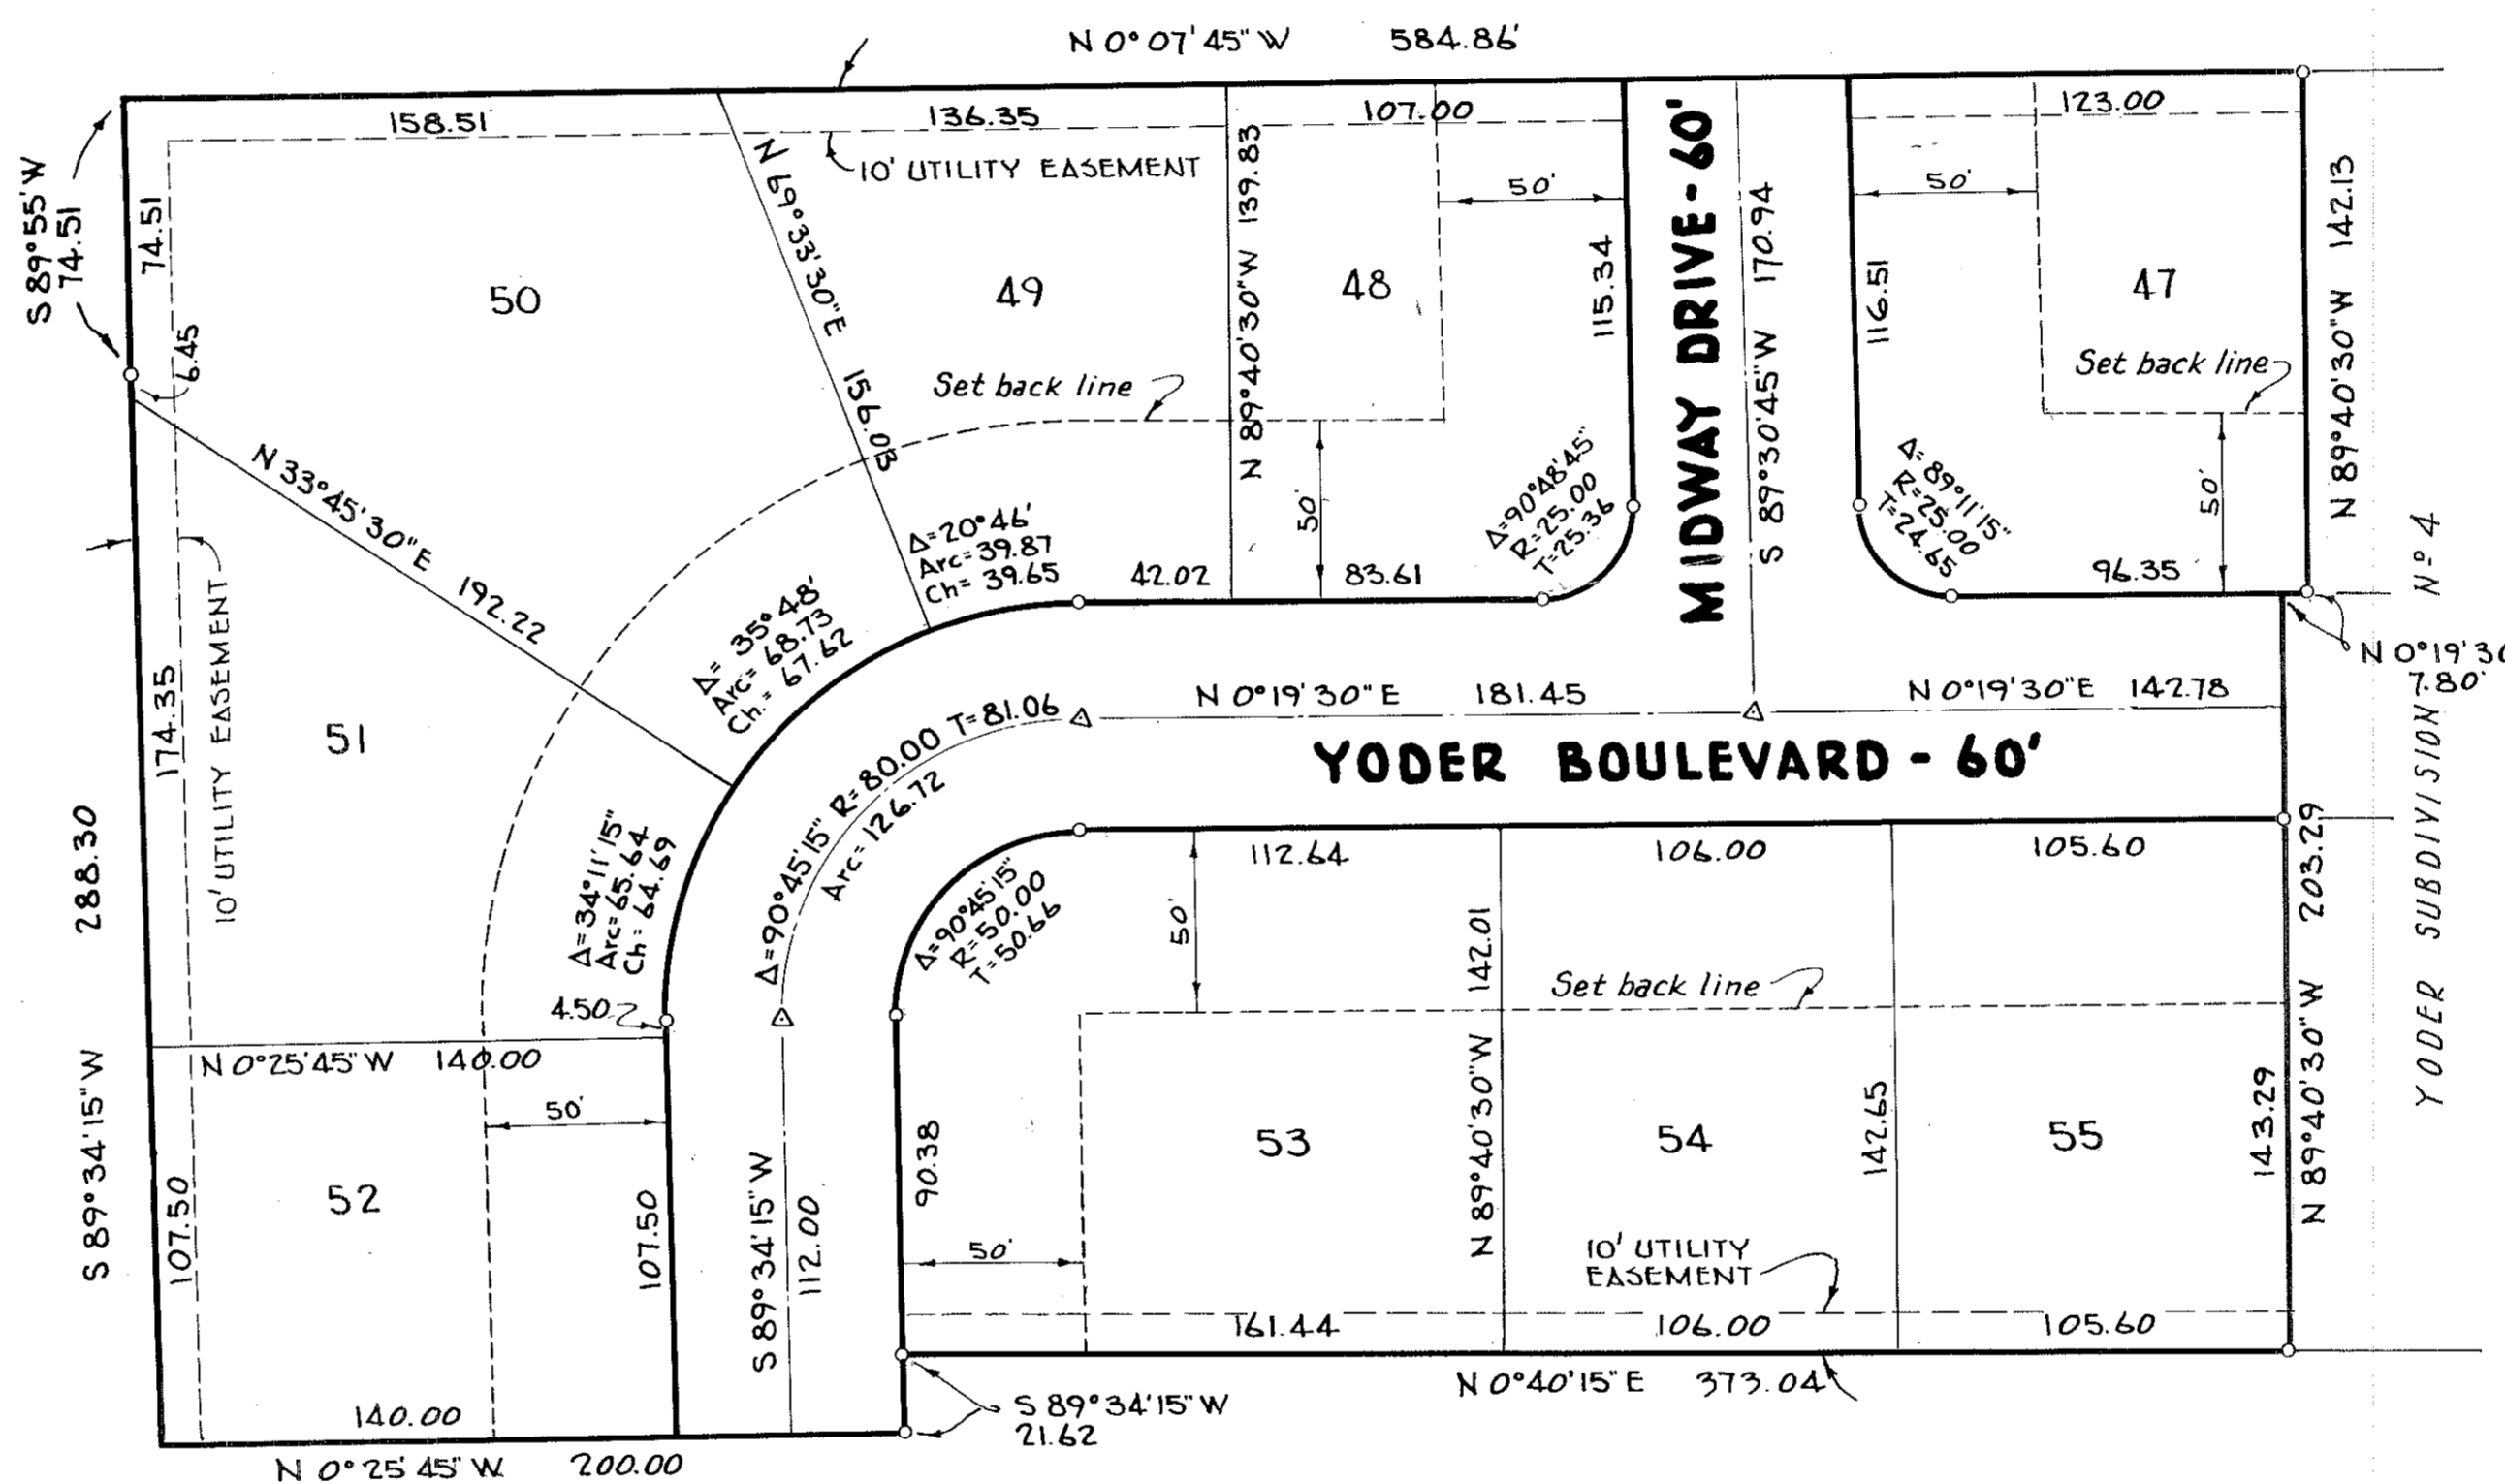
N 0° 07' 45" W 584.86'

158.51
136.35
107.00
123.00
10' UTILITY EASEMENT
N 69°33'30" E 156.03
N 89°40'30" W 139.83
50'
50'
S 89°55' W 74.51
74.51
50
49
48
115.34
MIDWAY DRIVE - 60'
S 89°30'45" W 170.94
116.51
47
N 89°40'30" W 142.13
6.45
Set back line
Set back line
N 33°45'30" E 192.22
50'
$\Delta$=90°48'45" R=25.00 T=25.36
$\Delta$=89°11'15" R=25.00 T=24.65
50'
$\Delta$=20°46' Arc=39.87 Ch=39.65
42.02
83.61
96.35
$\Delta$=35°48' Arc=68.73 Ch.=67.62
N 0°19'30" 7.80'
N 0°19'30" E 181.45
N 0°19'30" E 142.78
174.35
10' UTILITY EASEMENT
51
R=80.00 T=81.06
YODER BOULEVARD - 60'
YODER SUBDIVISION Nº 4
$\Delta$=90°45'15" Arc=126.72
288.30
$\Delta$=34°11'15" Arc=65.64 Ch=64.69
$\Delta$=90°45'15" R=50.00 T=50.66
112.64
106.00
105.60
203.29
50'
142.01
Set back line
4.50
N 0°25'45" W 140.00
50'
S 89°34'15" W
107.50
52
107.50
S 89°34'15" W 112.00
90.38
53
N 89°40'30" W
54
142.65
55
143.29
N 89°40'30" W
50'
10' UTILITY EASEMENT
161.44
106.00
105.60
N 0°40'15" E 373.04
140.00
S 89°34'15" W 21.62
N 0° 25' 45" W 200.00